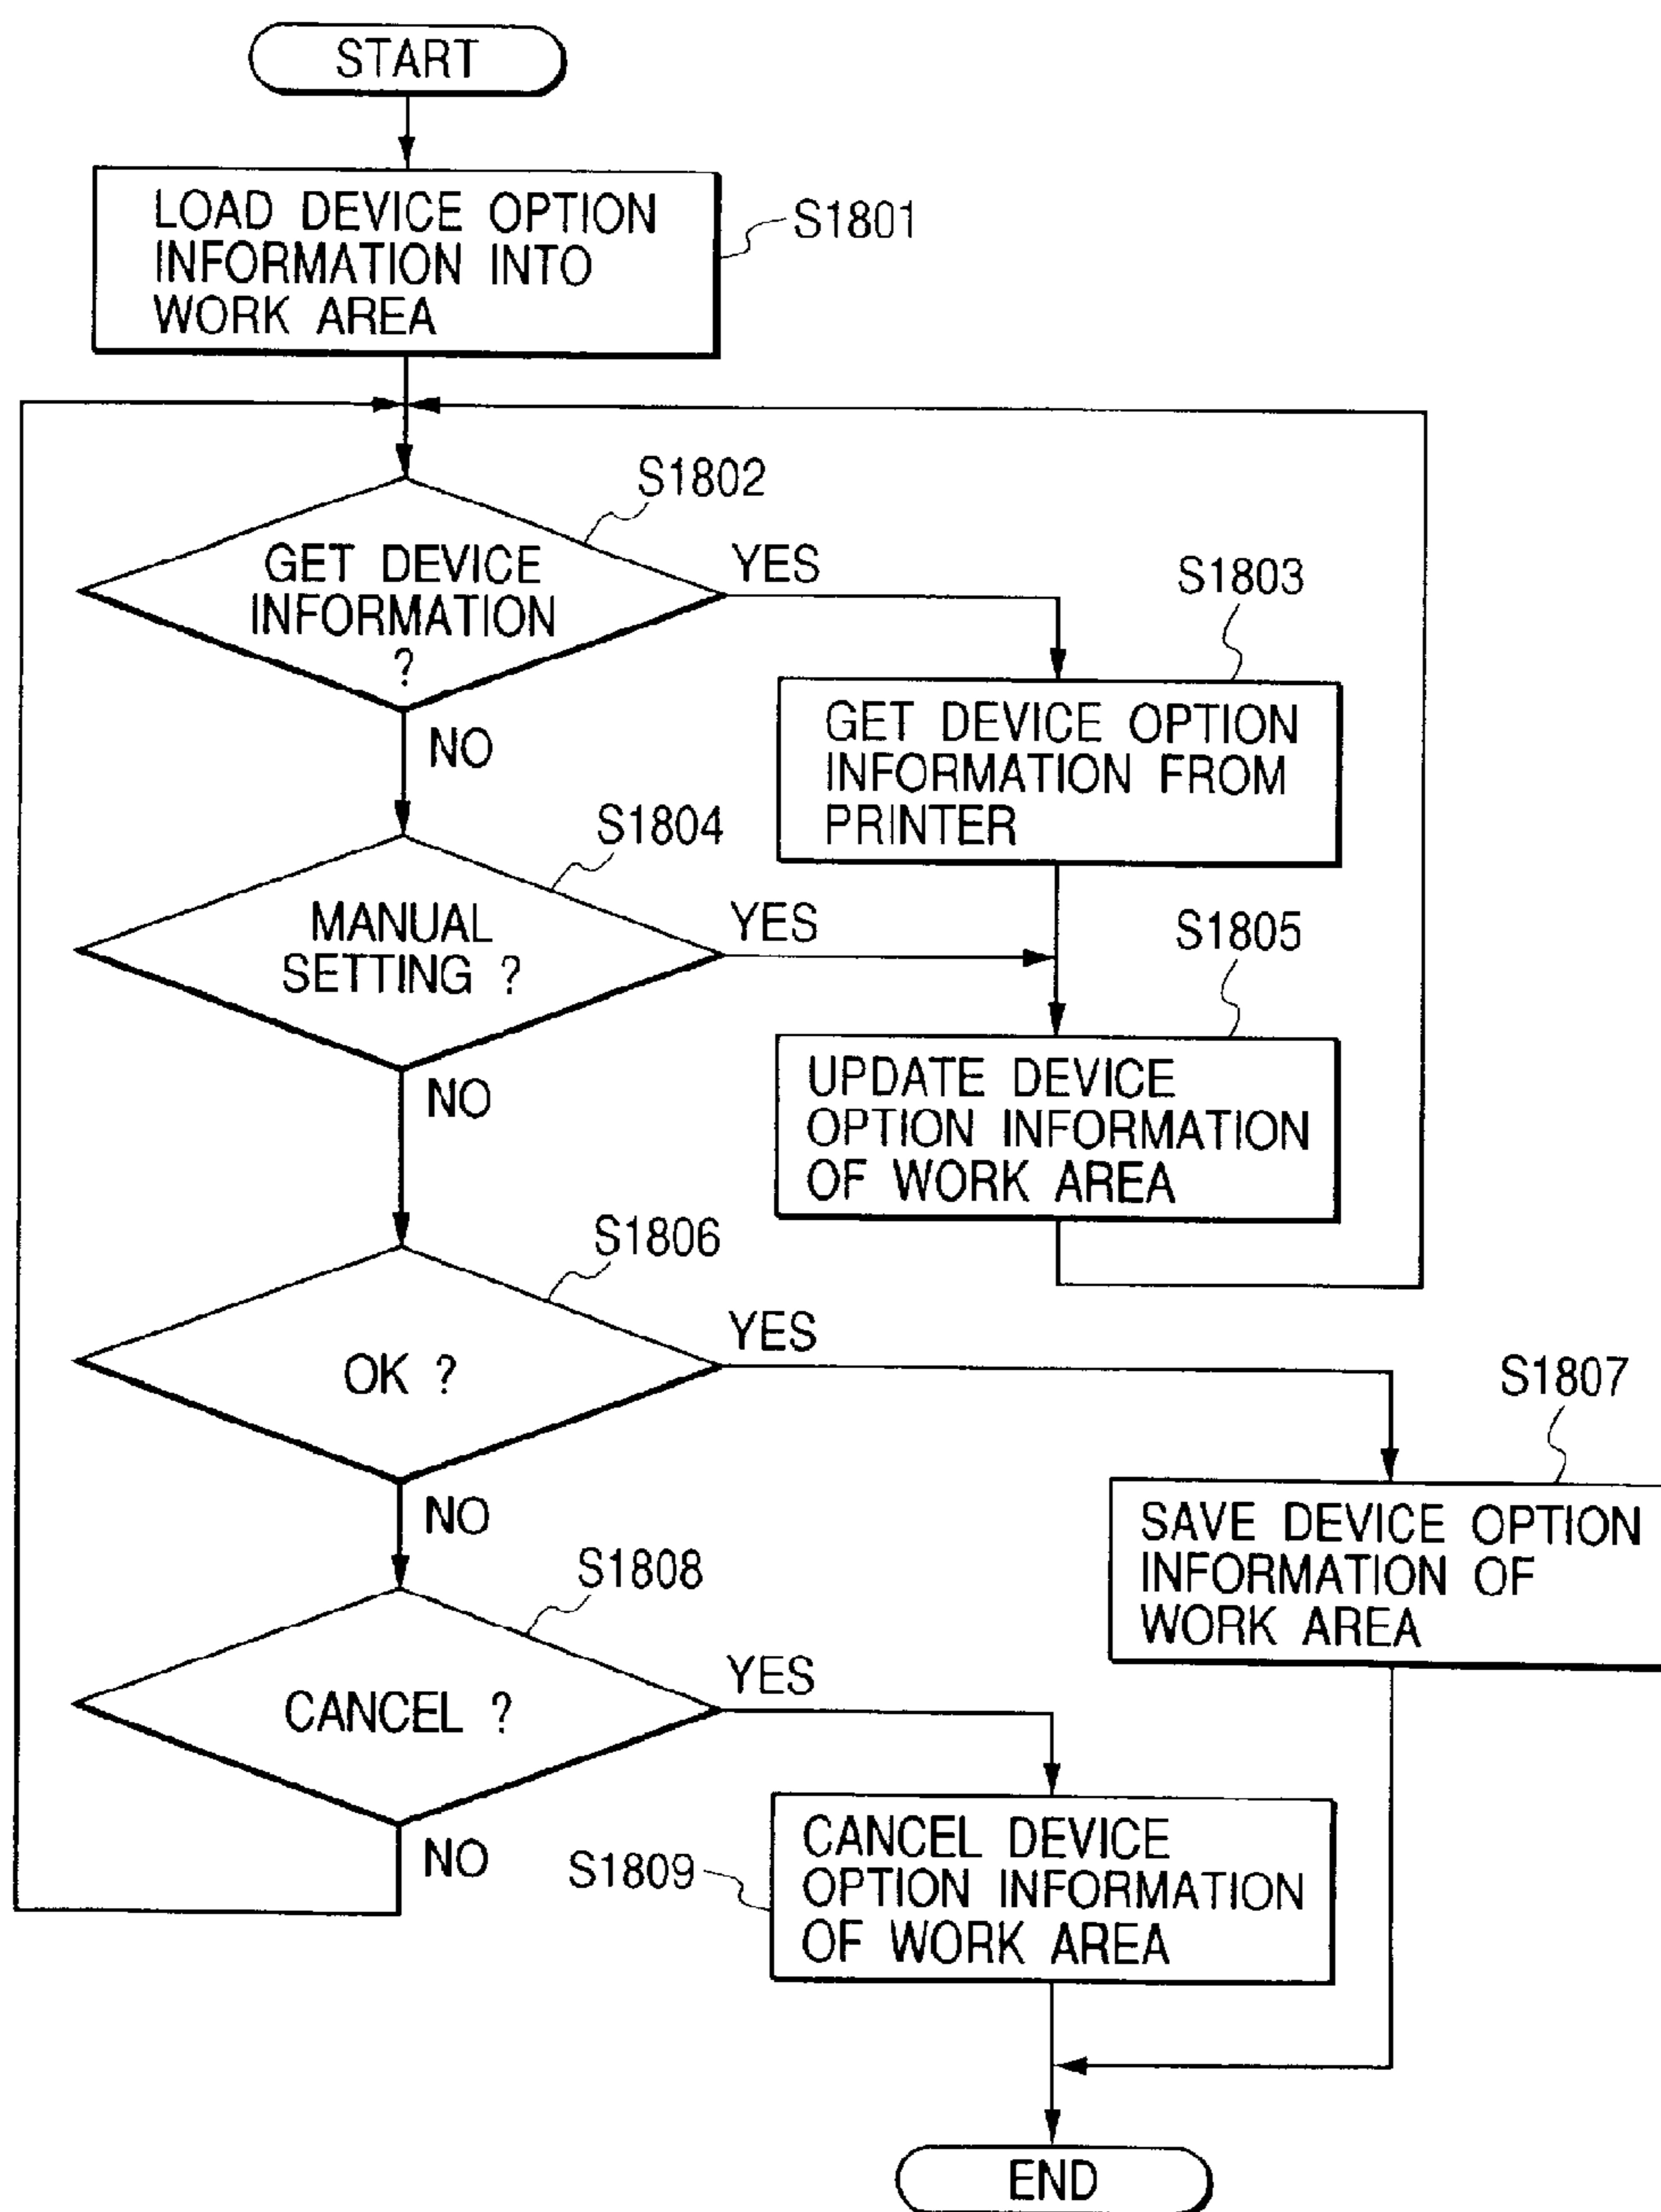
START

LOAD DEVICE OPTION INFORMATION INTO WORK AREA

S1801

S1802

GET DEVICE INFORMATION ?

YES

S1803

GET DEVICE OPTION INFORMATION FROM PRINTER

NO

S1804

MANUAL SETTING ?

YES

S1805

UPDATE DEVICE OPTION INFORMATION OF WORK AREA

NO

S1806

OK ?

YES

S1807

SAVE DEVICE OPTION INFORMATION OF WORK AREA

NO

S1808

CANCEL ?

YES

NO

S1809

CANCEL DEVICE OPTION INFORMATION OF WORK AREA

END